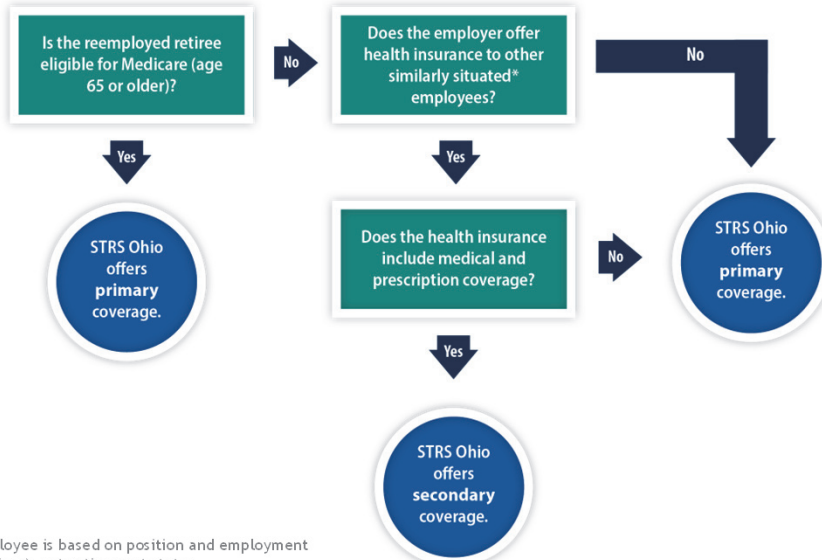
Is the reemployed retiree eligible for Medicare (age 65 or older)?

No

Does the employer offer health insurance to other similarly situated* employees?

No

Yes

STRS Ohio offers primary coverage.

Yes

Does the health insurance include medical and prescription coverage?

No

STRS Ohio offers primary coverage.

Yes

STRS Ohio offers secondary coverage.

loyee is based on position and employment